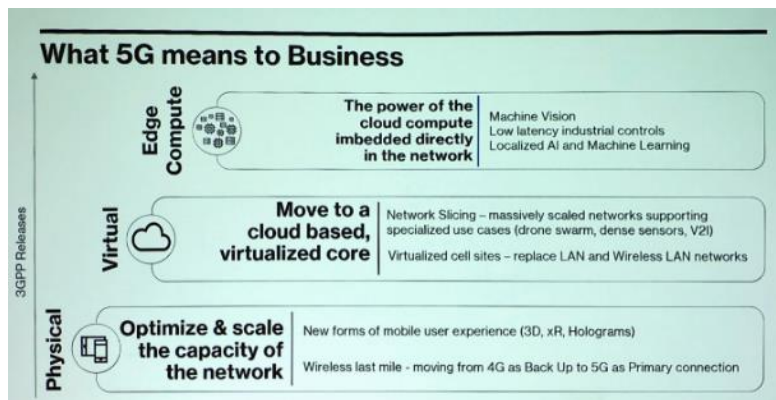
What 5G means to Business

3GPP Releases

Edge Compute

The power of the cloud compute imbedded directly in the network

Machine Vision
Low latency industrial controls
Localized AI and Machine Learning

Virtual

Move to a cloud based, virtualized core

Network Slicing – massively scaled networks supporting specialized use cases (drone swarm, dense sensors, V2I)

Virtualized cell sites – replace LAN and Wireless LAN networks

Physical

Optimize & scale the capacity of the network

New forms of mobile user experience (3D, xR, Holograms)

Wireless last mile - moving from 4G as Back Up to 5G as Primary connection